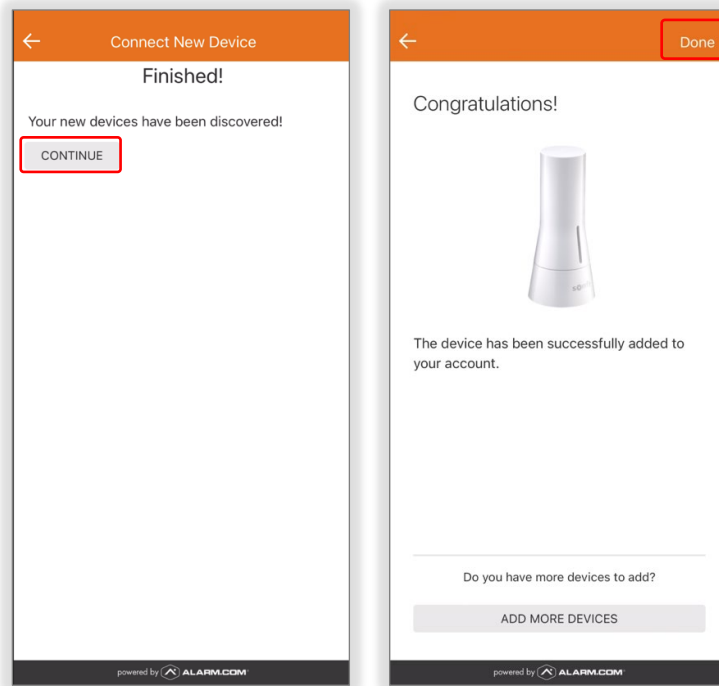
Connect New Device

Finished!

Your new devices have been discovered!

CONTINUE

powered by ALARM.COM

Done

Congratulations!

The device has been successfully added to your account.

Do you have more devices to add?

ADD MORE DEVICES

powered by ALARM.COM